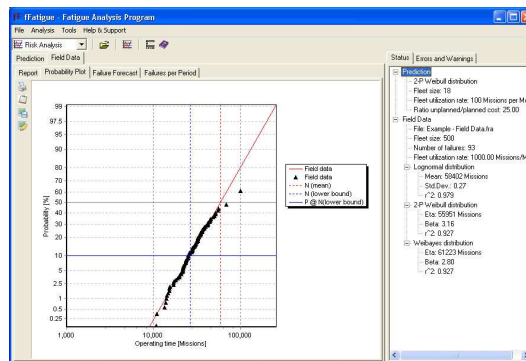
fFatigue - Fatigue Analysis Program

File Analysis Tools Help & Support

Risk Analysis

Prediction Field Data

Report Probability Plot Failure Forecast Failures per Period

99
97.5
95
90
80
70
60
50
40
30
20
10
5
2.5
1
0.5
0.25

Probability [%]

1,000 10,000 100,000
Operating time [Missions]

Field data
Field data
N (mean)
N (lower bound)
P @ N(lower bound)

Status Errors and Warnings

Prediction
2-P Weibull distribution
Fleet size: 18
Fleet utilization rate: 100 Missions per M
Ratio unplanned/planned cost: 25.00
Field Data
File: Example - Field Data.fra
Fleet size: 500
Number of failures: 93
Fleet utilization rate: 1000.00 Missions/M
Lognormal distribution
Mean: 50402 Missions
Std.Dev.: 0.27
r^2: 0.979
2-P Weibull distribution
Eta: 55951 Missions
Beta: 3.16
r^2: 0.927
Weibayes distribution
Eta: 61223 Missions
Beta: 2.80
r^2: 0.927